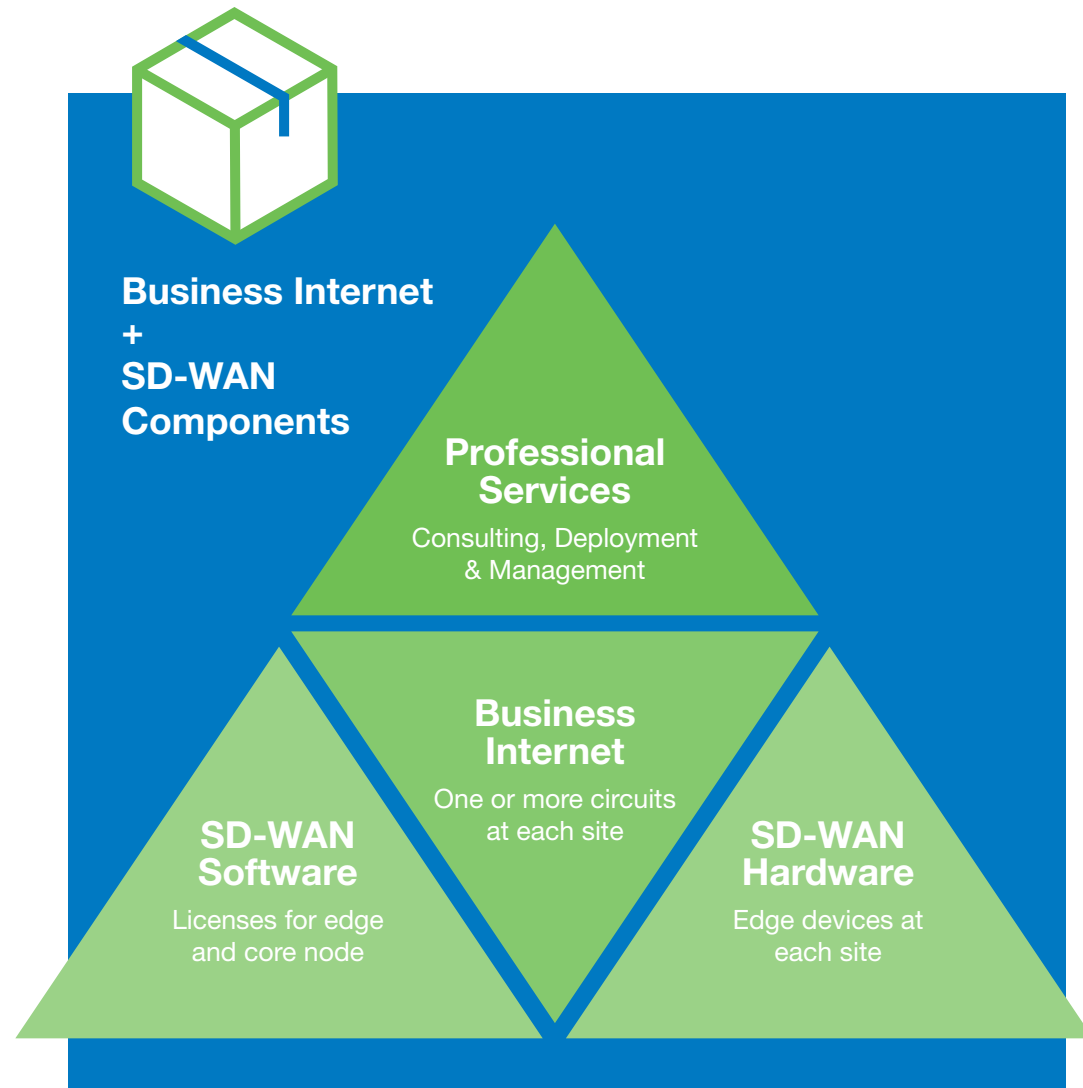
Business Internet
+
SD-WAN
Components

Professional Services
Consulting, Deployment & Management

Business Internet
One or more circuits at each site

SD-WAN Software
Licenses for edge and core node

SD-WAN Hardware
Edge devices at each site